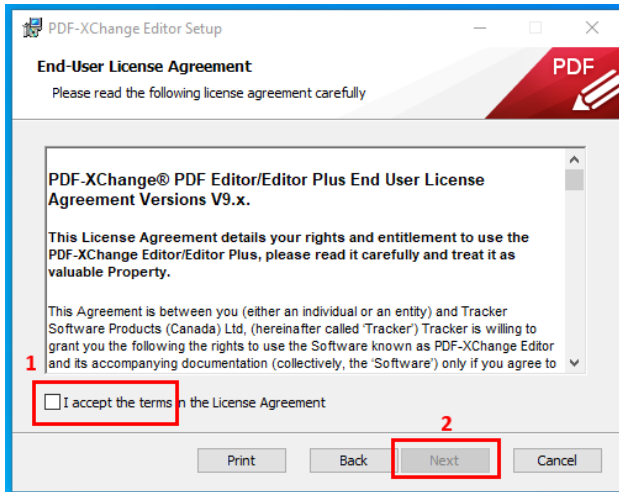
PDF-XChange Editor Setup

End-User License Agreement

Please read the following license agreement carefully

PDF

PDF-XChange® PDF Editor/Editor Plus End User License Agreement Versions V9.x.

This License Agreement details your rights and entitlement to use the PDF-XChange Editor/Editor Plus, please read it carefully and treat it as valuable Property.

This Agreement is between you (either an individual or an entity) and Tracker Software Products (Canada) Ltd, (hereinafter called 'Tracker') Tracker is willing to grant you the following the rights to use the Software known as PDF-XChange Editor and its accompanying documentation (collectively, the 'Software') only if you agree to

1

I accept the terms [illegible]n the License Agreement

2

Print

Back

Next

Cancel